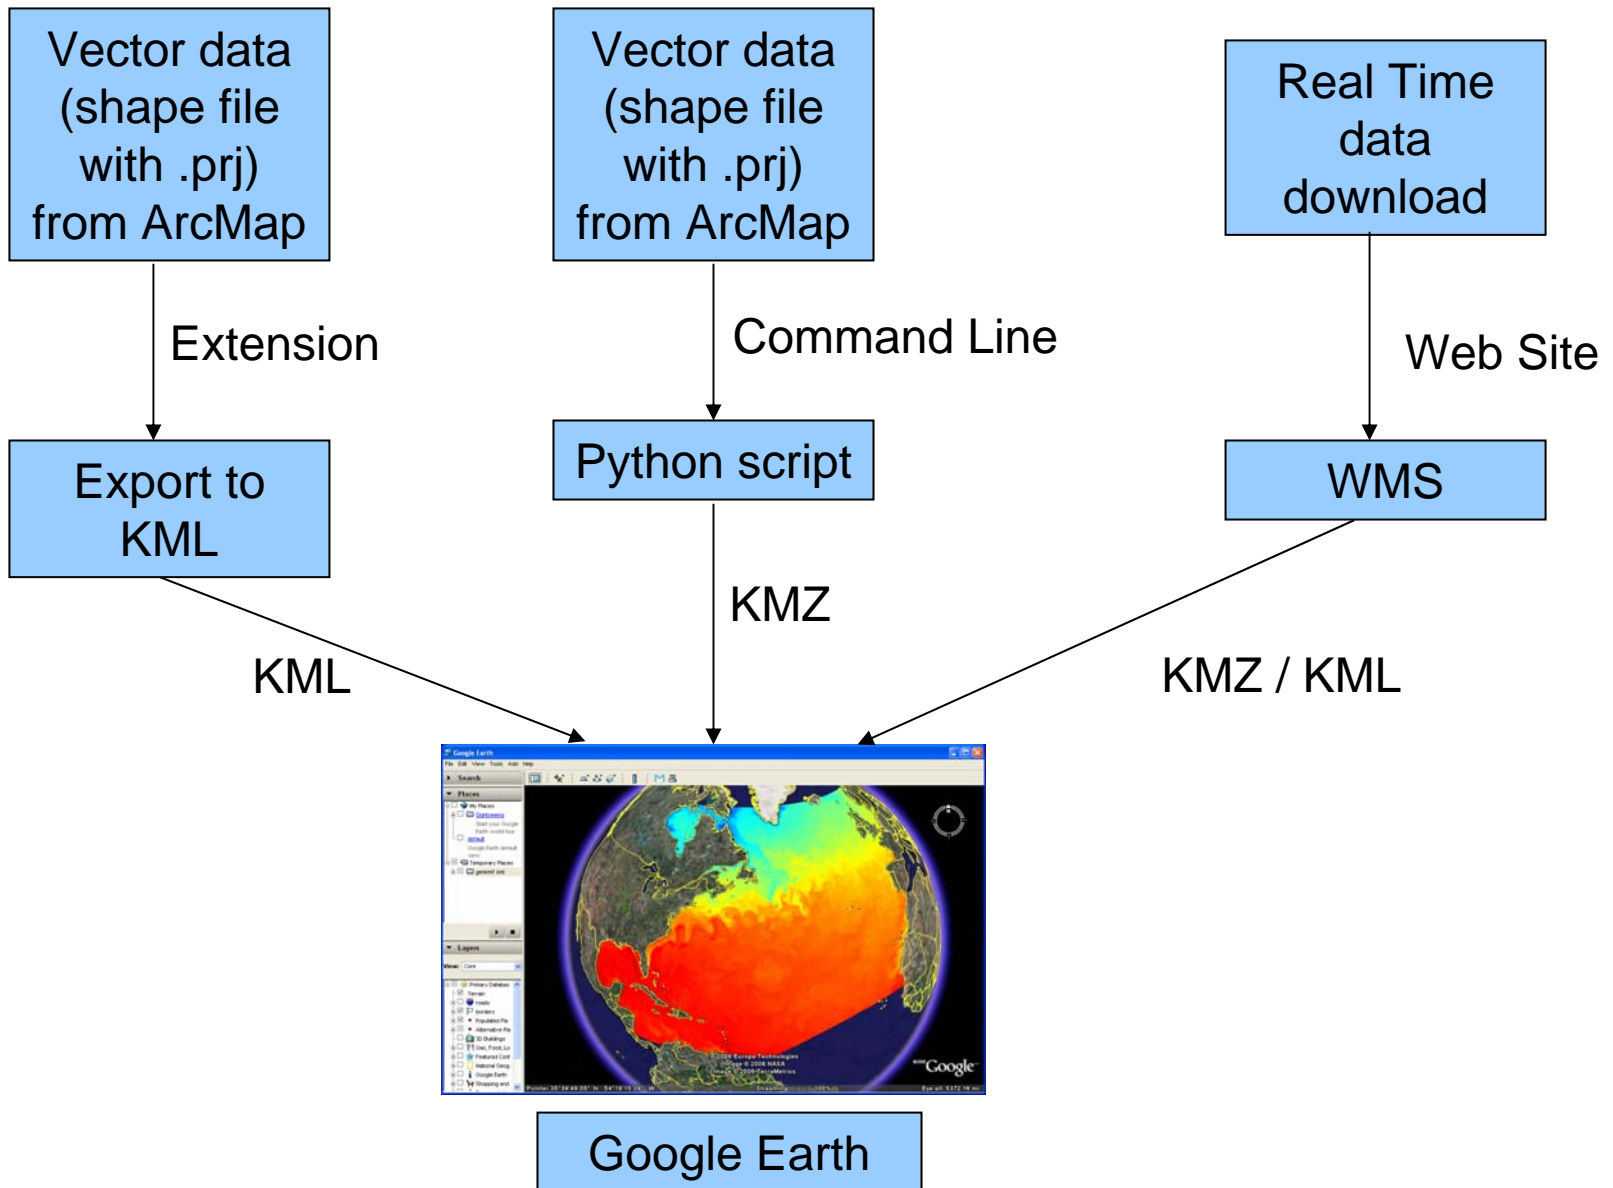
Vector data (shape file with .prj) from ArcMap

Vector data (shape file with .prj) from ArcMap

Real Time data download

Extension

Command Line

Web Site

Export to KML

Python script

WMS

KML

KMZ

KMZ / KML

Google Earth

Google